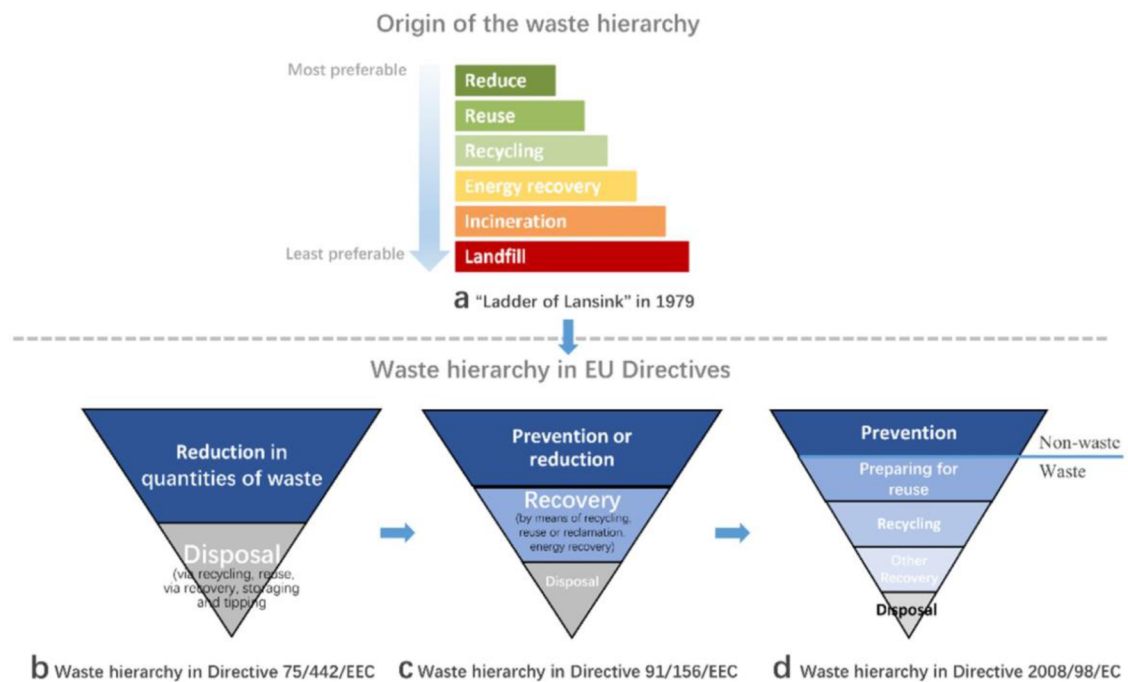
Origin of the waste hierarchy

Most preferable

Reduce
Reuse
Recycling
Energy recovery
Incineration
Landfill

Least preferable

a "Ladder of Lansink" in 1979

Waste hierarchy in EU Directives

Reduction in quantities of waste

Disposal
(via recycling, reuse, via recovery, storaging and tipping)

Prevention or reduction

Recovery
(by means of recycling, reuse or reclamation, energy recovery)

Disposal

Prevention

Non-waste
Waste

Preparing for reuse

Recycling

Other Recovery

Disposal

b Waste hierarchy in Directive 75/442/EEC c Waste hierarchy in Directive 91/156/EEC d Waste hierarchy in Directive 2008/98/EC